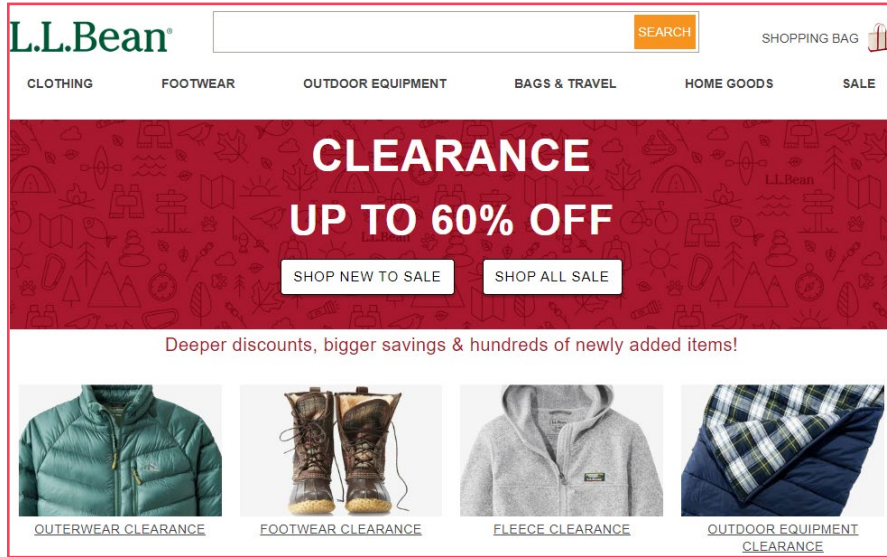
L.L.Bean®

SEARCH

SHOPPING BAG

CLOTHING FOOTWEAR OUTDOOR EQUIPMENT BAGS & TRAVEL HOME GOODS SALE

CLEARANCE

UP TO 60% OFF

L.L.Bean

L.L.Bean

SHOP NEW TO SALE

SHOP ALL SALE

Deeper discounts, bigger savings & hundreds of newly added items!

OUTERWEAR CLEARANCE

FOOTWEAR CLEARANCE

FLEECE CLEARANCE

OUTDOOR EQUIPMENT CLEARANCE